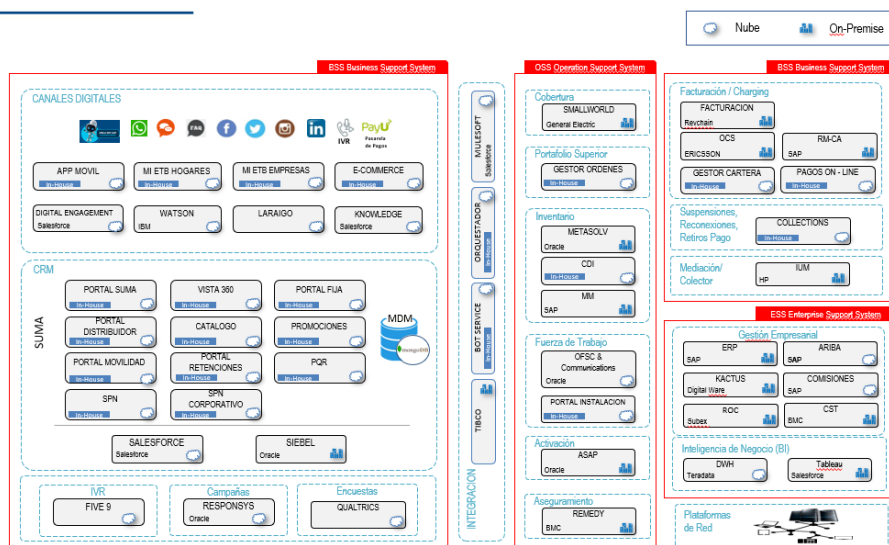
Nube On-Premise

BSS Business Support System

CANALES DIGITALES

IVR

PayU Pasarela de Pagos

APP MOVIL
In-House

MI ETB HOGARES
In-House

MI ETB EMPRESAS
In-House

E-COMMERCE
In-House

DIGITAL ENGAGEMENT
Salesforce

WATSON
IBM

LARAIGO

KNOWLEDGE
Salesforce

CRM

SUMA

PORTAL SUMA
In-House

VISTA 360
In-House

PORTAL FIJA
In-House

PORTAL DISTRIBUIDOR
In-House

CATALOGO
In-House

PROMOCIONES
In-House

PORTAL MOVILIDAD
In-House

PORTAL RETENCIONES
In-House

PQR
In-House

SPN
In-House

SPN CORPORATIVO
In-House

MDM

SALESFORCE
Salesforce

SIEBEL
Oracle

IVR
FIVE 9

Campañas
RESPONSYS
Oracle

Encuestas
QUALTRICS

MULESOFT
Salesforce

ORQUESTADOR
In-House

BOT SERVICE
In-House

TIBCO

INTEGRACION

OSS Operation Support System

Cobertura
SMALLWORLD
General Electric

Portafolio Superior
GESTOR ORDENES
In-House

Inventario
METASOLV
Oracle

CDI
In-House

MM
SAP

Fuerza de Trabajo
OFSC & Communications
Oracle

PORTAL INSTALACION
In-House

Activación
ASAP
Oracle

Aseguramiento
REMEDY
BMC

BSS Business Support System

Facturación / Charging
FACTURACION
Revchain

OCS
ERICSSON

RM-CA
SAP

GESTOR CARTERA
In-House

PAGOS ON - LINE
In-House

Suspensiones, Reconexiones, Retiros Pago
COLLECTIONS
In-House

Mediación/ Colector
IUM
HP

ESS Enterprise Support System

Gestión Empresarial
ERP
SAP

ARIBA
SAP

KACTUS
Digital Ware

COMISIONES
SAP

ROC
Subex

CST
BMC

Inteligencia de Negocio (BI)
DWH
Teradata

Tableau
Salesforce

Plataformas de Red